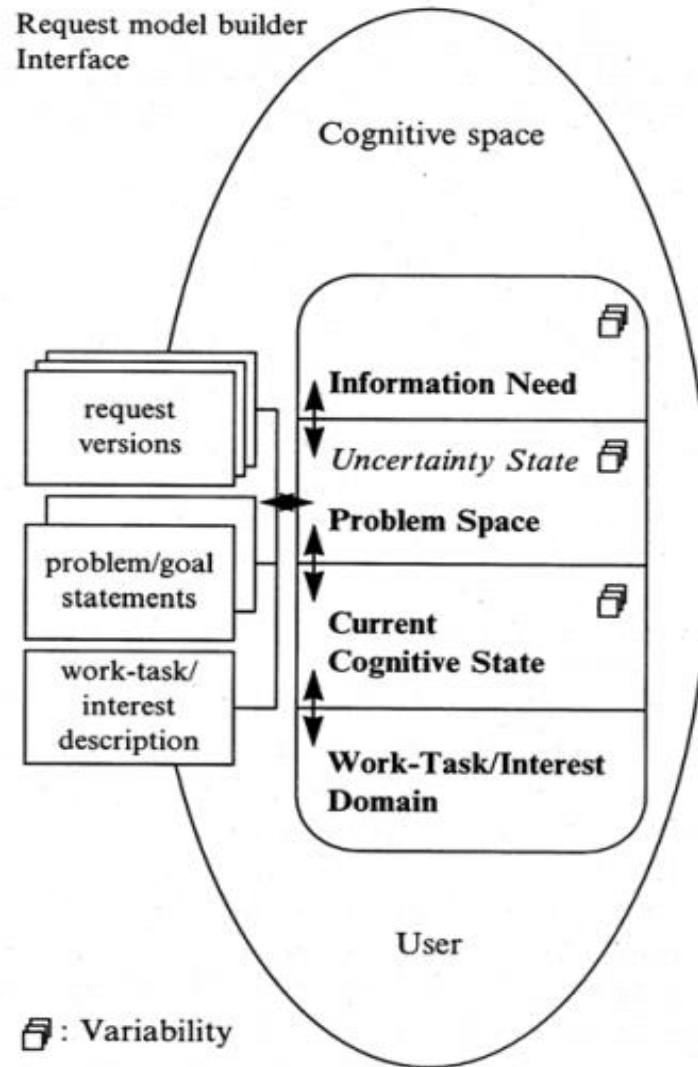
Request model builder
Interface

Cognitive space

request versions

problem/goal statements

work-task/ interest description

Information Need

Uncertainty State

Problem Space

Current Cognitive State

Work-Task/Interest Domain

User

: Variability